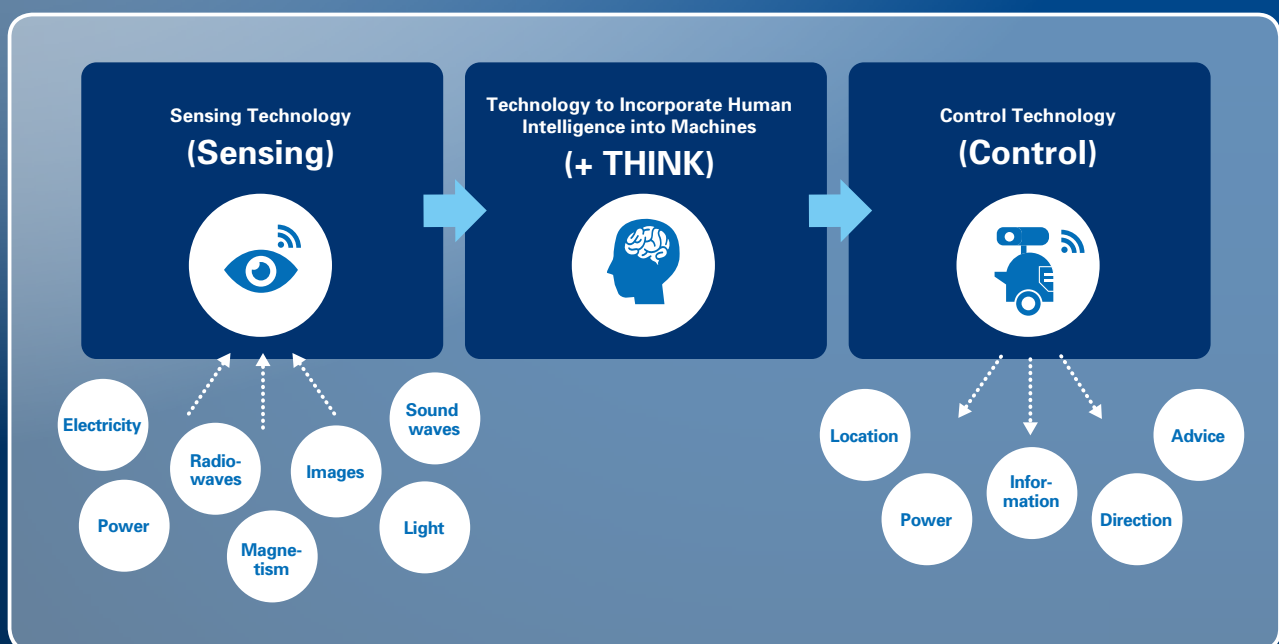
Sensing Technology
(Sensing)

Technology to Incorporate Human Intelligence into Machines
(+ THINK)

Control Technology
(Control)

Electricity

Radiowaves

Images

Sound waves

Power

Magnetism

Light

Location

Information

Advice

Power

Direction